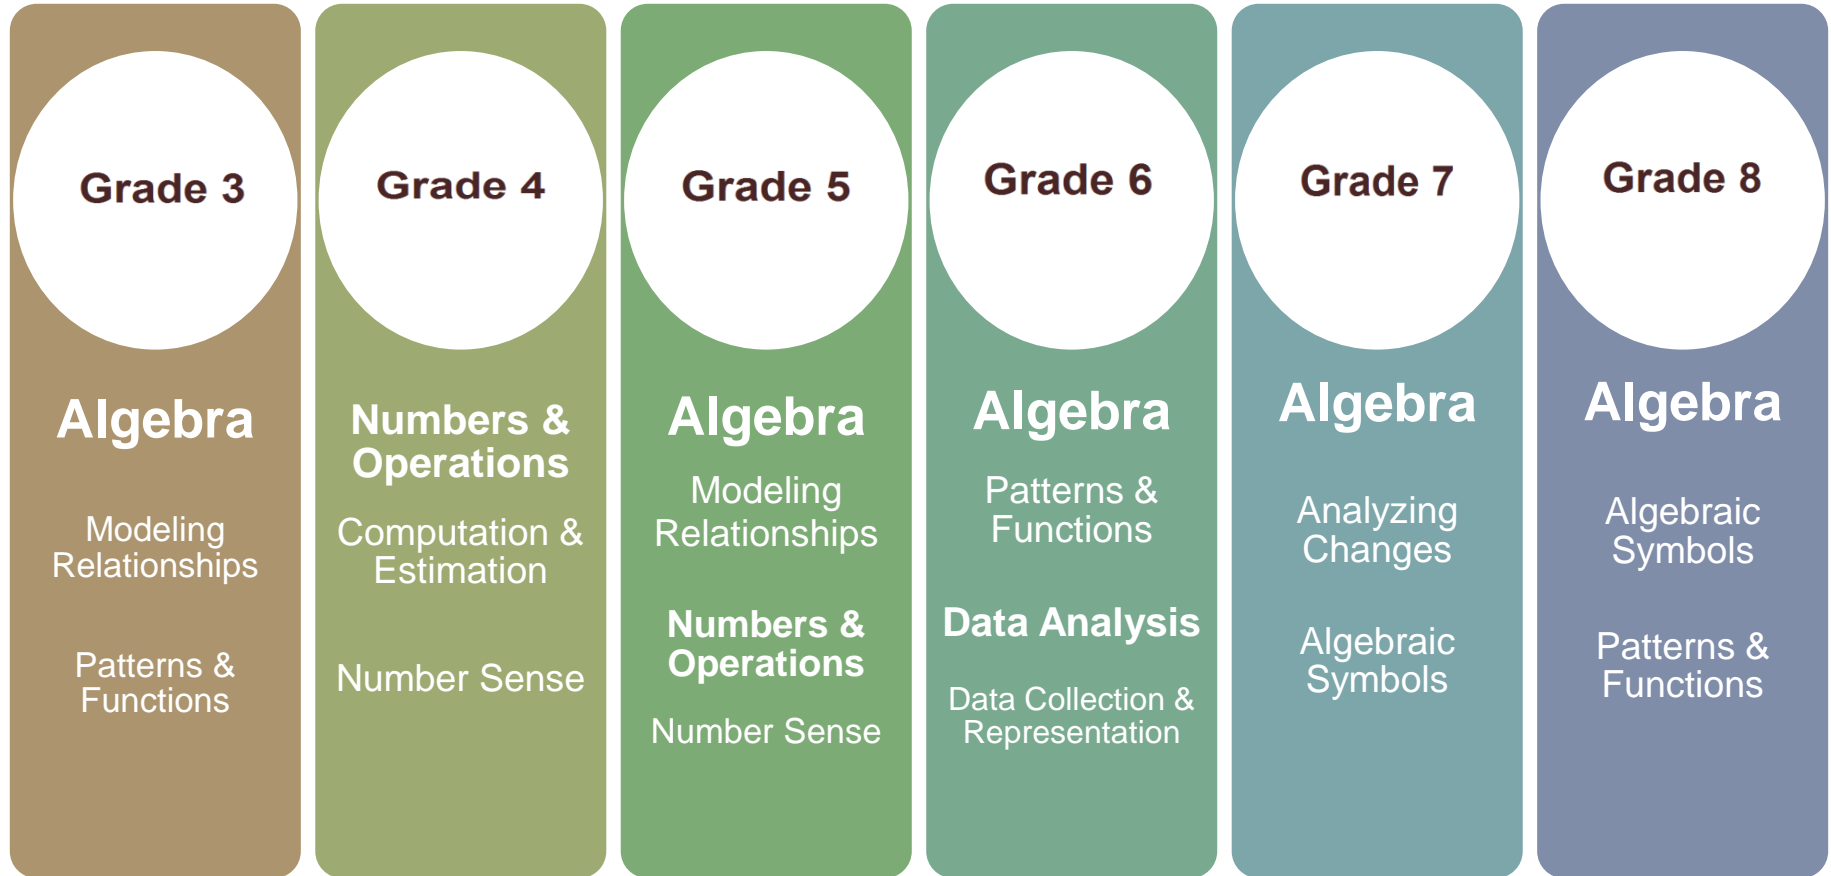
Grade 3

Algebra

Modeling Relationships

Patterns & Functions

Grade 4

Numbers & Operations

Computation & Estimation

Number Sense

Grade 5

Algebra

Modeling Relationships

Numbers & Operations

Number Sense

Grade 6

Algebra

Patterns & Functions

Data Analysis

Data Collection & Representation

Grade 7

Algebra

Analyzing Changes

Algebraic Symbols

Grade 8

Algebra

Algebraic Symbols

Patterns & Functions